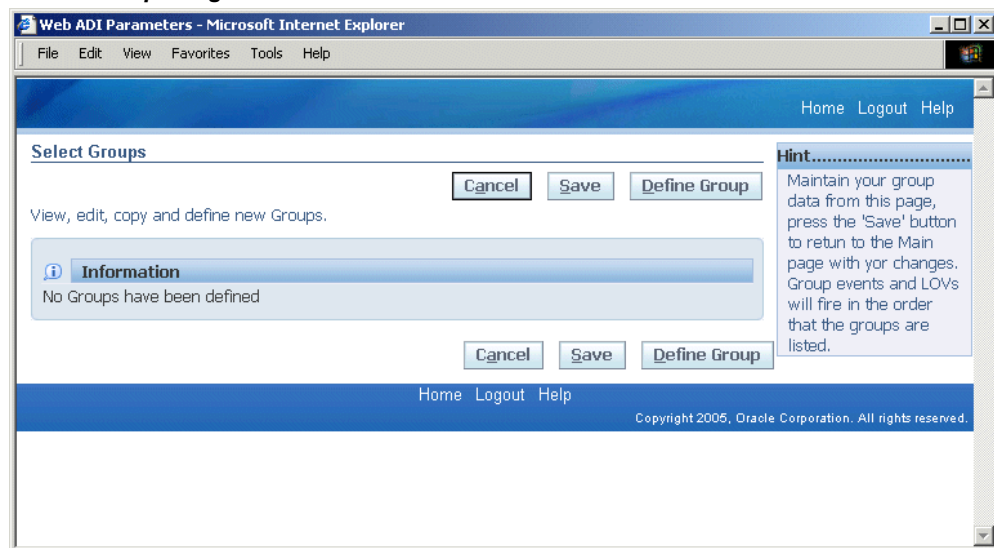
Web ADI Parameters - Microsoft Internet Explorer

File Edit View Favorites Tools Help

Home Logout Help

Select Groups

Cancel Save Define Group

View, edit, copy and define new Groups.

Information

No Groups have been defined

Cancel Save Define Group

Hint.............................

Maintain your group data from this page, press the 'Save' button to retun to the Main page with yor changes. Group events and LOVs will fire in the order that the groups are listed.

Home Logout Help

Copyright 2005, Oracle Corporation. All rights reserved.